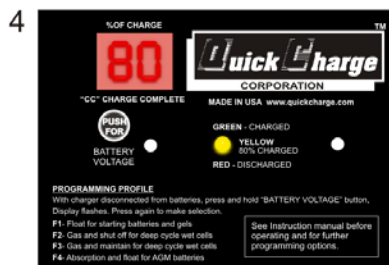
4

%OF CHARGE

80

"CC" CHARGE COMPLETE

Quick Charge

TM

CORPORATION

MADE IN USA www.quickcharge.com

PUSH FOR

BATTERY VOLTAGE

GREEN - CHARGED

YELLOW 80% CHARGED

RED - DISCHARGED

PROGRAMMING PROFILE

With charger disconnected from batteries, press and hold "BATTERY VOLTAGE" button, Display flashes. Press again to make selection.

F1- Float for starting batteries and gels

F2- Gas and shut off for deep cycle wet cells

F3- Gas and maintain for deep cycle wet cells

F4- Absorption and float for AGM batteries

See Instruction manual before operating and for further programming options.